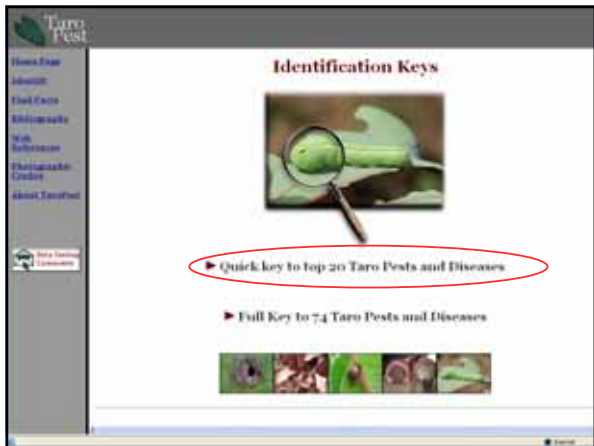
Taro Pest

Home Page

Identify

Fact Facts

Bibliography

Web References

Photographic Credits

About TaroPest

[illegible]

Identification Keys

► Quick key to top 20 Taro Pests and Diseases

► Full Key to 74 Taro Pests and Diseases

Internet